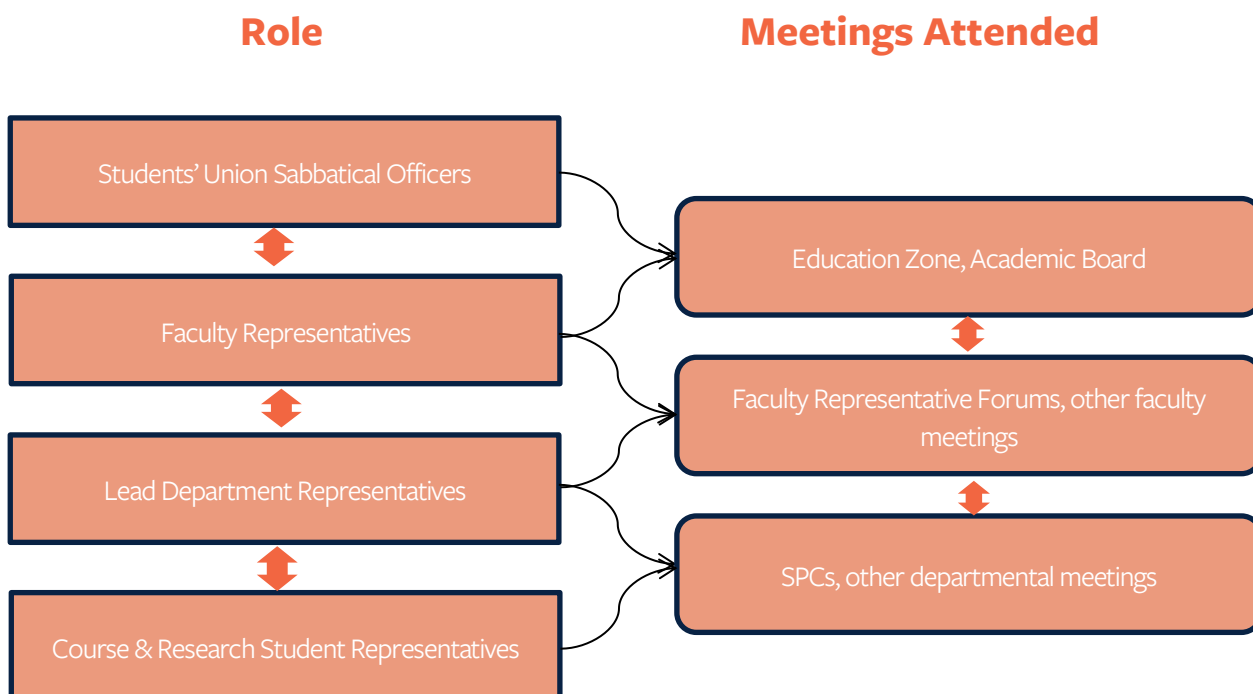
Role

Meetings Attended

Students' Union Sabbatical Officers

Faculty Representatives

Lead Department Representatives

Course & Research Student Representatives

Education Zone, Academic Board

Faculty Representative Forums, other faculty meetings

SPCs, other departmental meetings